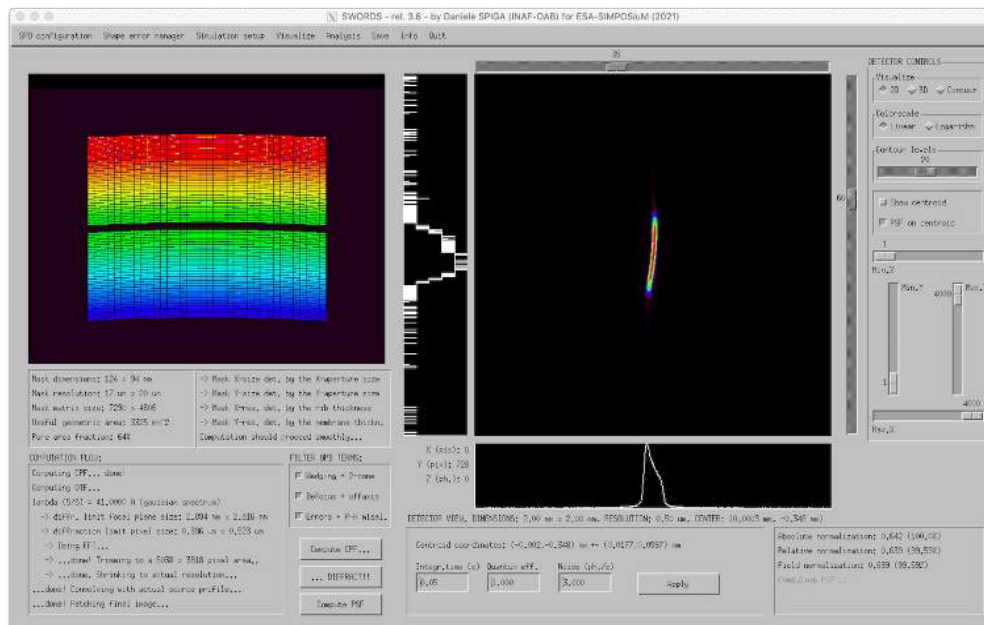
SWORDS - rel. 3.6 - by Daniele SPIGA (INAF-OAB) for ESA-SIMPOSiuM (2021)

SPO configuration Shape error manager Simulation setup Visualize Analysis Save Info Quit

Mask dimensions: 124 x 94 mm
Mask resolution: 17 um x 20 um
Mask matrix size: 7296 x 4806
Useful geometric area: 3325 m^2
Pore area fraction: 64%

-> Mask X-size det. by the X-aperture size
-> Mask Y-size det. by the Y-aperture size
-> Mask X-res. det. by the rib thickness
-> Mask Y-res. det. by the membrane thickn.
Computation should proceed smoothly...

COMPUTATION FLOW:
Computing CPF... done!
Computing DPF...
lambda (5/5) = 41.0000 A (gaussian spectrum)
-> diffr. limit focal plane size: 2.094 mm x 2.186 mm
-> diffraction limit pixel size: 0.396 um x 0.528 um
-> Doing FFT...
-> ...done! Trimming to a 5058 x 3818 pixel area...
-> ...done. Shrinking to actual resolution...
...done! Convolving with actual source profile...
...done! Patching final image...

FILTER OPD TERMS:
Wedging + 2-cone
Defocus + offsets
Errors + P-H misal.

Execute CPF...
... DIFFRACT!!!
Compute PSF

35
60

X (pix): 0
Y (pix): 728
Z (ph.): 0

DETECTOR VIEW. DIMENSIONS: 2.00 mm x 2.00 mm. RESOLUTION: 0.50 um. CENTER: (0.0003 mm, -0.348 mm)

Centroid coordinates: (-0.002,-0.348) mm <- (0.0177,0.0597) mm
Integr.time (s) 0.05
Quantum eff. 1.000
Noise (ph./s) 3.000
Apply

Absolute normalization: 0.642 (100.0%)
Relative normalization: 0.639 (99.592)
Field normalization: 0.639 (99.592)
Combined PSF...

DETECTOR CONTROLS
Visualize
2D 3D Contour
Colorscale
Linear Logarithmic
Contour levels
20
Show centroid
PSF on centroid
1
Min.X
Min.Y
Max.Y
4000
1
4000
Max.X